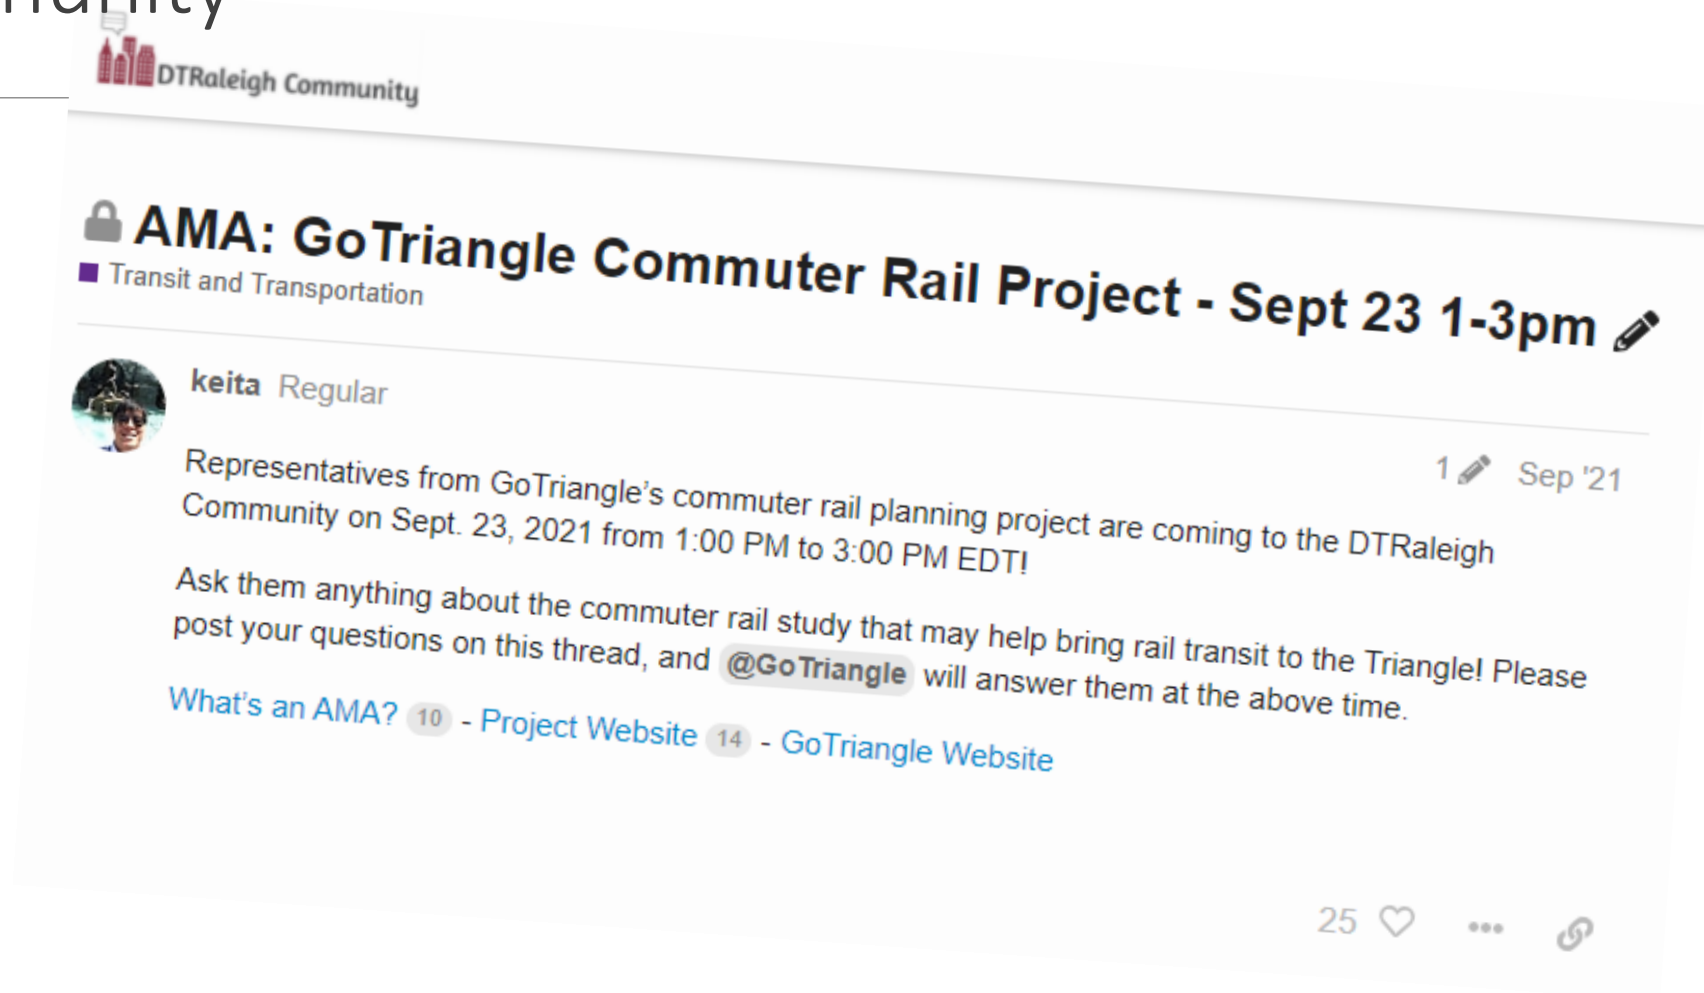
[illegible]

DTRaleigh Community

AMA: GoTriangle Commuter Rail Project - Sept 23 1-3pm

Transit and Transportation

keita Regular

1 Sep '21

Representatives from GoTriangle's commuter rail planning project are coming to the DTRaleigh Community on Sept. 23, 2021 from 1:00 PM to 3:00 PM EDT!

Ask them anything about the commuter rail study that may help bring rail transit to the Triangle! Please post your questions on this thread, and @GoTriangle will answer them at the above time.

What's an AMA? 10 - Project Website 14 - GoTriangle Website

25